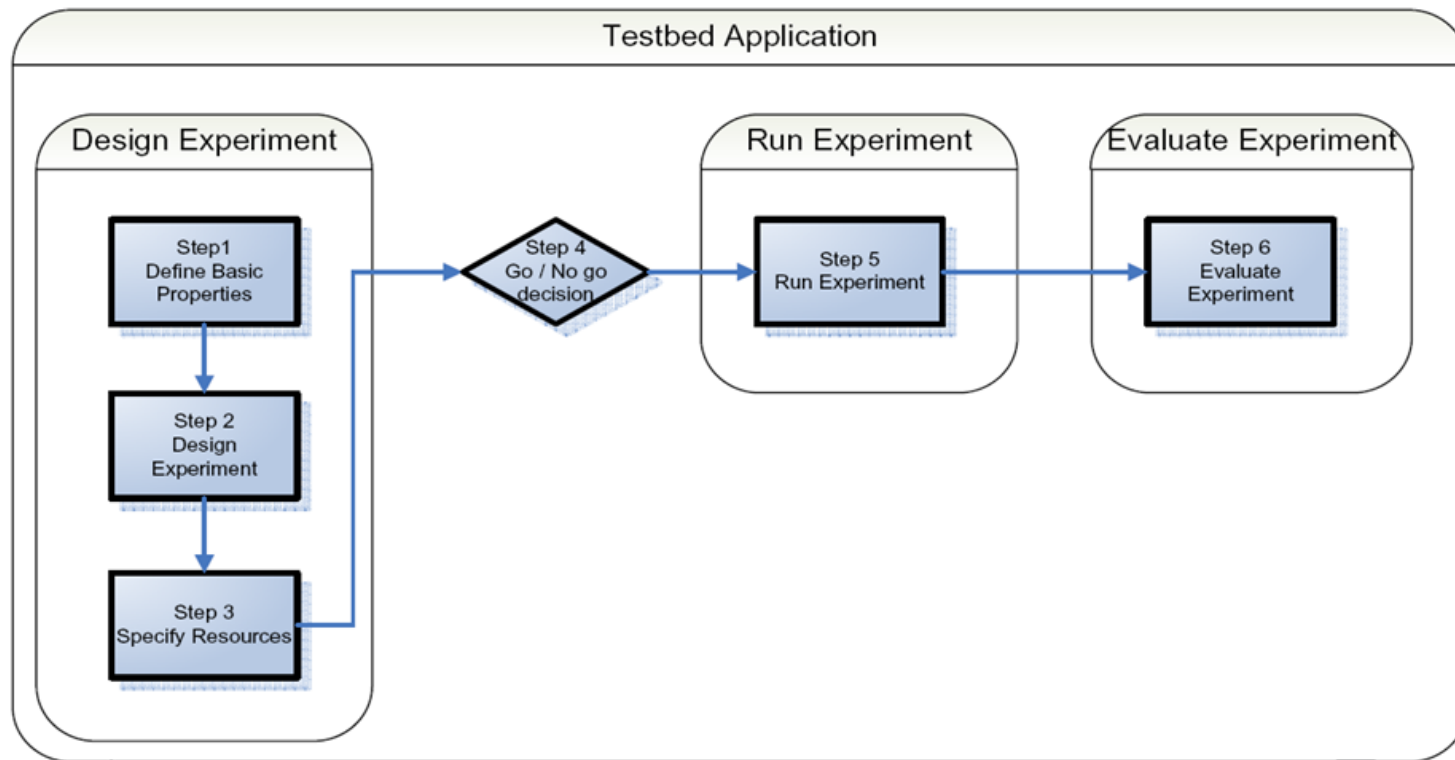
Testbed Application

Design Experiment

Step1
Define Basic
Properties

Step 2
Design
Experiment

Step 3
Specify Resources

Step 4
Go / No go
decision

Run Experiment

Step 5
Run Experiment

Evaluate Experiment

Step 6
Evaluate
Experiment